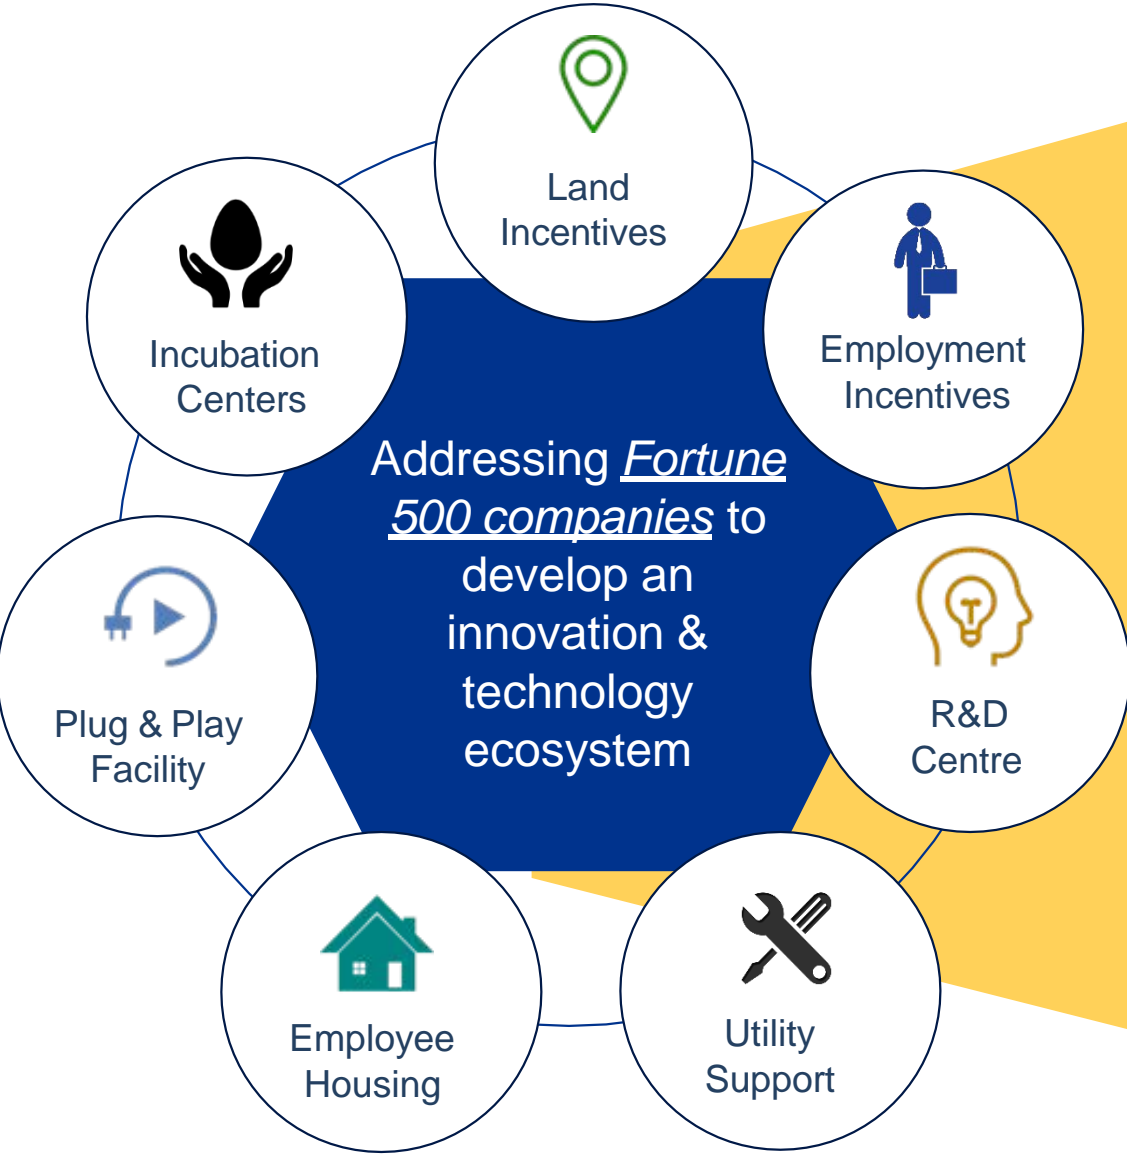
Land Incentives

Employment Incentives

R&D Centre

Utility Support

Employee Housing

Plug & Play Facility

Incubation Centers

Addressing *Fortune 500 companies* to develop an innovation & technology ecosystem